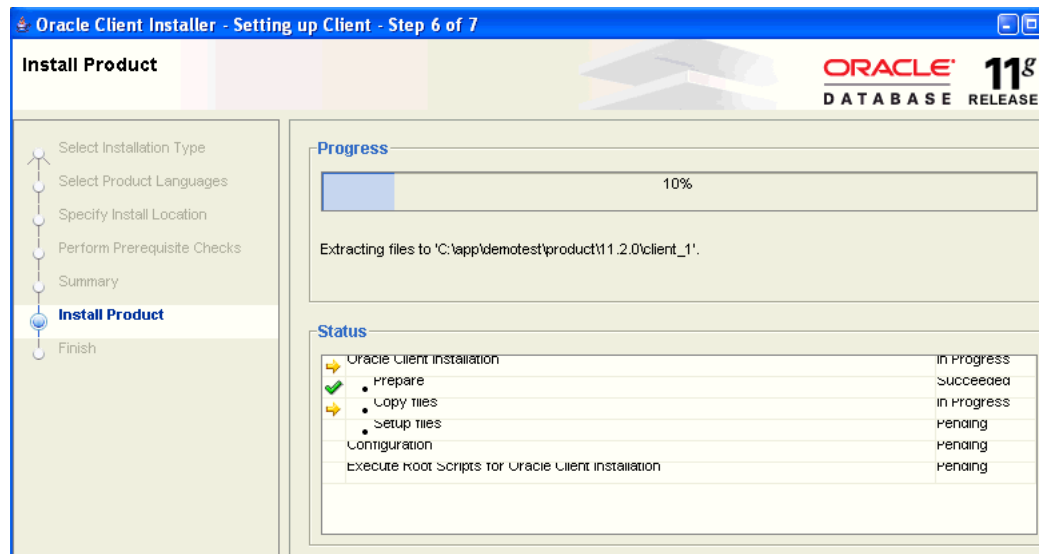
Oracle Client Installer - Setting up Client - Step 6 of 7

Install Product

ORACLE DATABASE $11^g$ RELEASE

Select Installation Type
Select Product Languages
Specify Install Location
Perform Prerequisite Checks
Summary
Install Product
Finish

Progress

10%

Extracting files to 'C:\app\demotest\product\11.2.0\client_1'.

Status

| | | |
|---|---|---|
| | Oracle Client Installation | In Progress |
| | • Prepare | Succeeded |
| | • Copy files | In Progress |
| | • Setup files | Pending |
| | Configuration | Pending |
| | Execute Root Scripts for Oracle Client Installation | Pending |